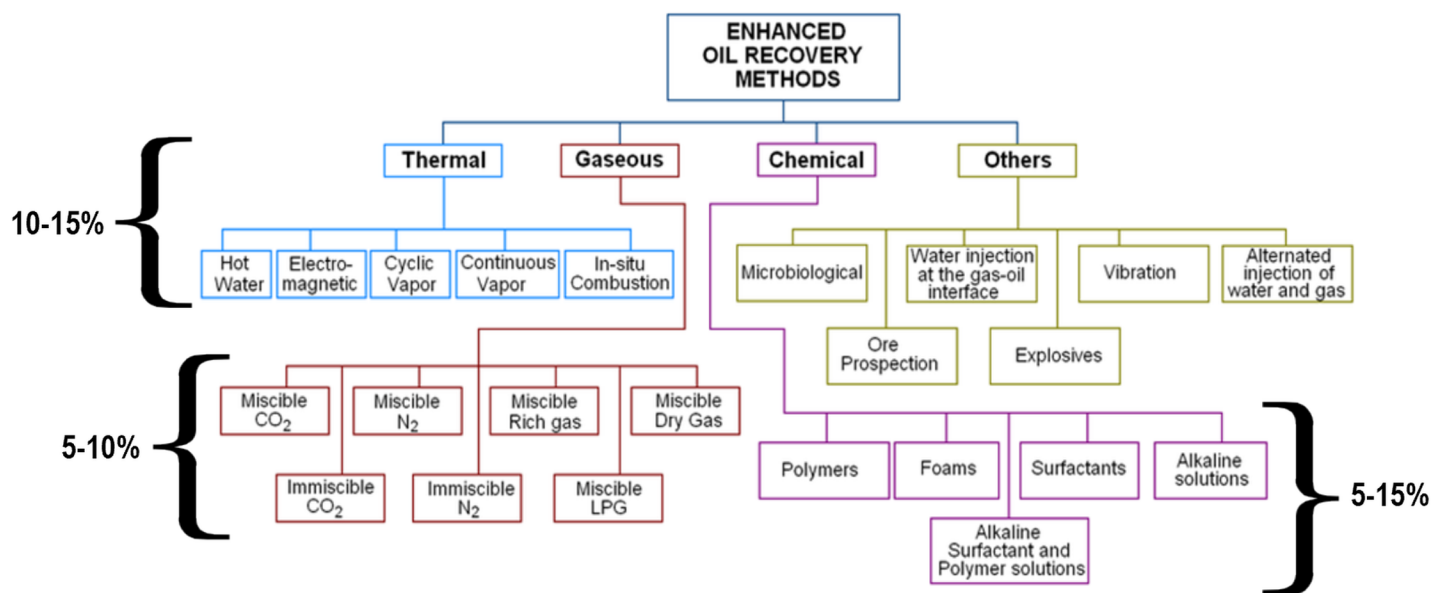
ENHANCED OIL RECOVERY METHODS

Thermal
Gaseous
Chemical
Others

10-15%

Hot Water
Electro-magnetic
Cyclic Vapor
Continuous Vapor
In-situ Combustion

Microbiological
Water injection at the gas-oil interface
Vibration
Alternated injection of water and gas
Ore Prospection
Explosives

5-10%

Miscible $CO_2$
Miscible $N_2$
Miscible Rich gas
Miscible Dry Gas
Immiscible $CO_2$
Immiscible $N_2$
Miscible LPG

Polymers
Foams
Surfactants
Alkaline solutions
Alkaline Surfactant and Polymer solutions

5-15%